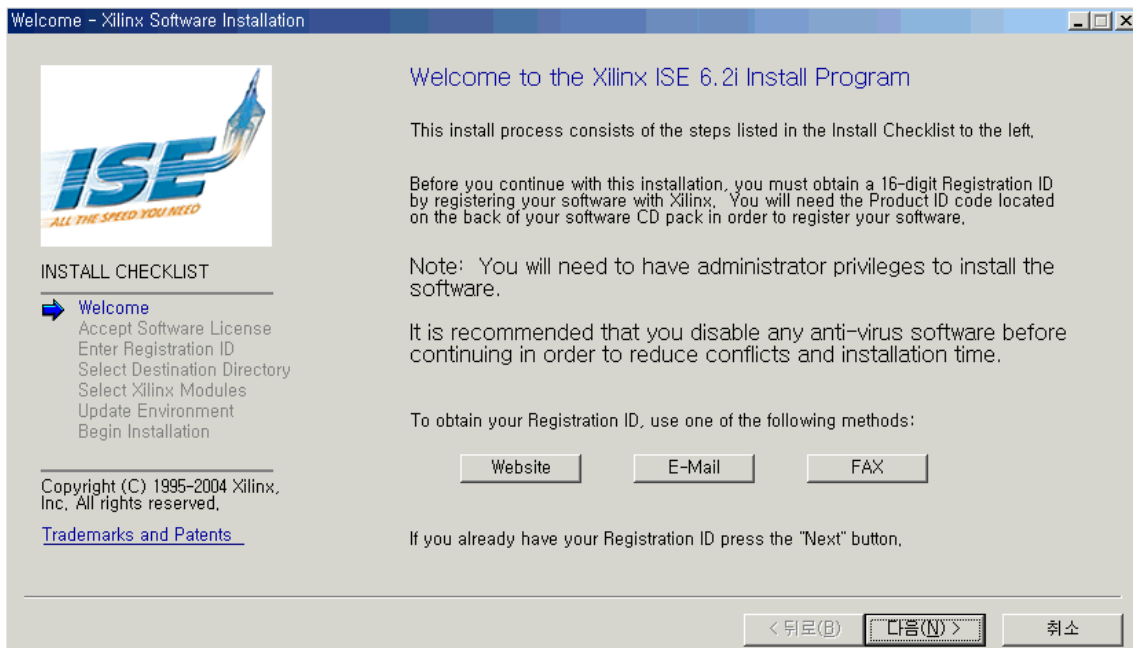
Welcome - Xilinx Software Installation

ISE
ALL THE SPEED YOU NEED

INSTALL CHECKLIST

Welcome
Accept Software License
Enter Registration ID
Select Destination Directory
Select Xilinx Modules
Update Environment
Begin Installation

Copyright (C) 1995-2004 Xilinx, Inc. All rights reserved.

Trademarks and Patents

Welcome to the Xilinx ISE 6.2i Install Program

This install process consists of the steps listed in the Install Checklist to the left.

Before you continue with this installation, you must obtain a 16-digit Registration ID by registering your software with Xilinx. You will need the Product ID code located on the back of your software CD pack in order to register your software.

Note: You will need to have administrator privileges to install the software.

It is recommended that you disable any anti-virus software before continuing in order to reduce conflicts and installation time.

To obtain your Registration ID, use one of the following methods:

Website
E-Mail
FAX

If you already have your Registration ID press the "Next" button.

< 뒤로(B)
다음(N) >
취소